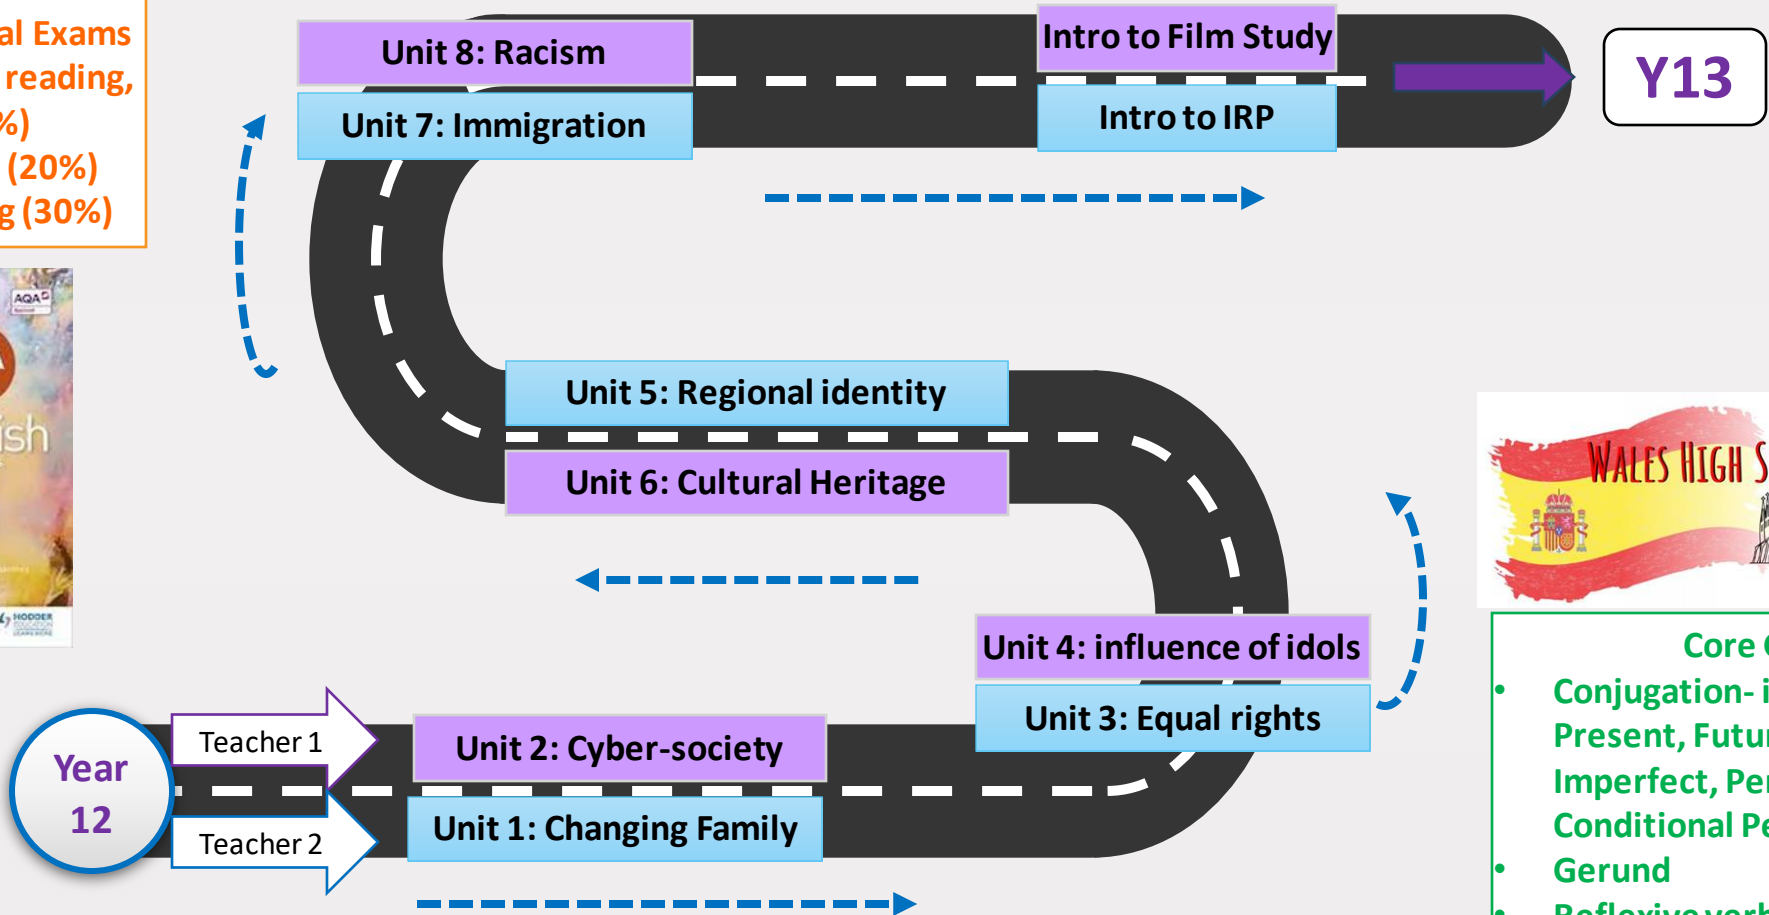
al Exams
reading,
%)
(20%)
g (30%)

AQA

ish

HODDER EDUCATION

Unit 8: Racism
Intro to Film Study
Unit 7: Immigration
Intro to IRP
Y13

Unit 5: Regional identity
Unit 6: Cultural Heritage

WALES HIGH S

Unit 4: influence of idols
Unit 3: Equal rights

Core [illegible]
• Conjugation- i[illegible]
Present, Futu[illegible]
Imperfect, Pe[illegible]
Conditional Pe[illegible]
• Gerund
• Reflexive verb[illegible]

Year 12
Teacher 1
Teacher 2
Unit 2: Cyber-society
Unit 1: Changing Family